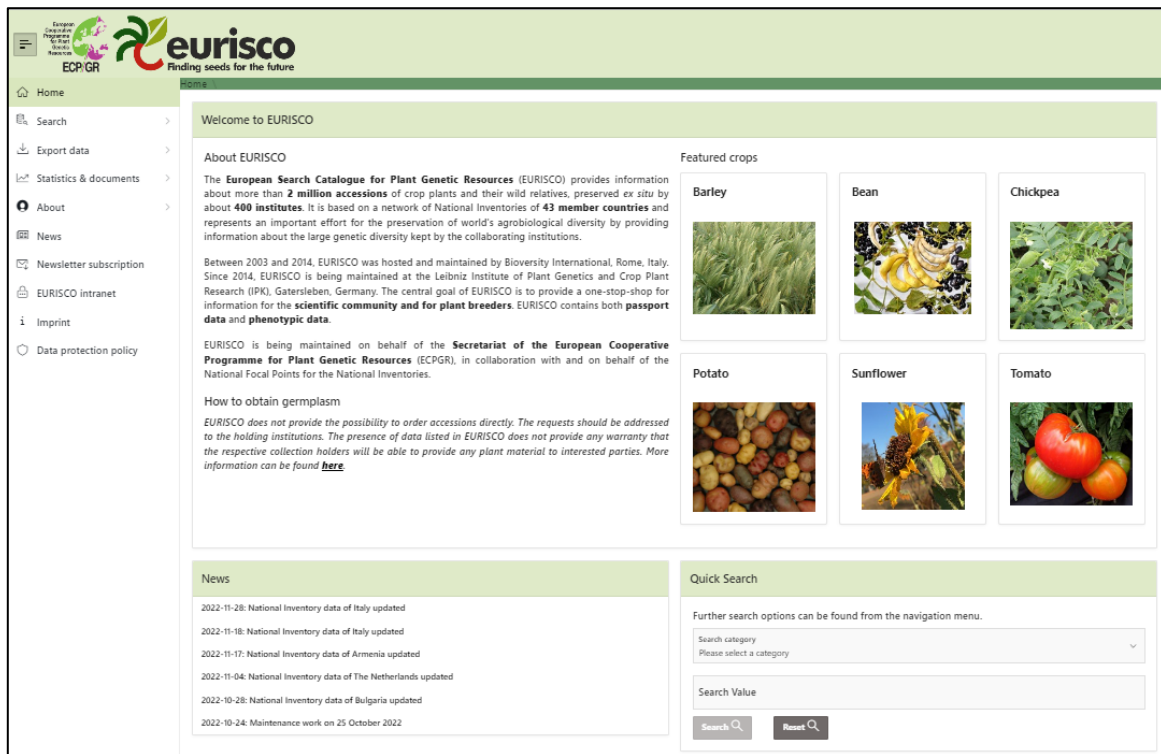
European Cooperative Programme for Plant Genetic Resources
ECPGR

eurisco
Finding seeds for the future

Home

Home
Search
Export data
Statistics & documents
About
News
Newsletter subscription
EURISCO intranet
Imprint
Data protection policy

Welcome to EURISCO

About EURISCO

The **European Search Catalogue for Plant Genetic Resources** (EURISCO) provides information about more than **2 million accessions** of crop plants and their wild relatives, preserved *ex situ* by about **400 institutes**. It is based on a network of National Inventories of **43 member countries** and represents an important effort for the preservation of world's agrobiological diversity by providing information about the large genetic diversity kept by the collaborating institutions.

Between 2003 and 2014, EURISCO was hosted and maintained by Bioversity International, Rome, Italy. Since 2014, EURISCO is being maintained at the Leibniz Institute of Plant Genetics and Crop Plant Research (IPK), Gatersleben, Germany. The central goal of EURISCO is to provide a one-stop-shop for information for the **scientific community and for plant breeders**. EURISCO contains both **passport data** and **phenotypic data**.

EURISCO is being maintained on behalf of the **Secretariat of the European Cooperative Programme for Plant Genetic Resources** (ECPGR), in collaboration with and on behalf of the National Focal Points for the National Inventories.

How to obtain germplasm

*EURISCO does not provide the possibility to order accessions directly. The requests should be addressed to the holding institutions. The presence of data listed in EURISCO does not provide any warranty that the respective collection holders will be able to provide any plant material to interested parties. More information can be found* ***here***.

Featured crops

Barley
Bean
Chickpea
Potato
Sunflower
Tomato

News

2022-11-28: National Inventory data of Italy updated
2022-11-18: National Inventory data of Italy updated
2022-11-17: National Inventory data of Armenia updated
2022-11-04: National Inventory data of The Netherlands updated
2022-10-28: National Inventory data of Bulgaria updated
2022-10-24: Maintenance work on 25 October 2022

Quick Search

Further search options can be found from the navigation menu.

Search category
Please select a category

Search Value

Search
Reset